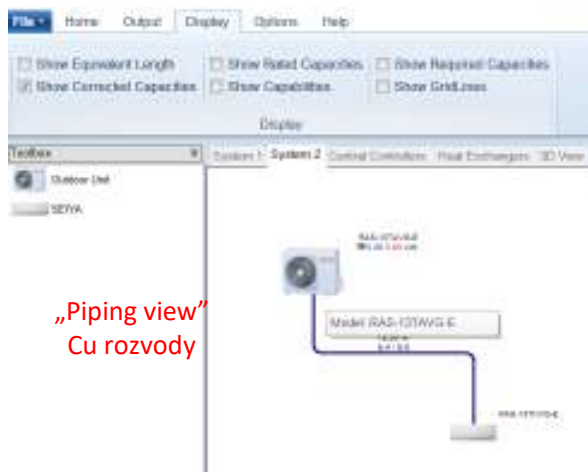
File | Home | Output | Display | Options | Help

Show Equivalent Length
Show Corrected Capacities
Show Rated Capacities
Show Capabilities
Show Required Capacities
Show GridLines

Display

Toolbox
Outdoor Unit
SEIYA

System 1 | System 2 | Central Controllers | Heat Exchangers | 3D View

RAS-13TAVG-E
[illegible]

„Piping view"
Cu rozvody

Model:RAS-13TAVG-E

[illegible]
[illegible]

RAS-13TVG-E